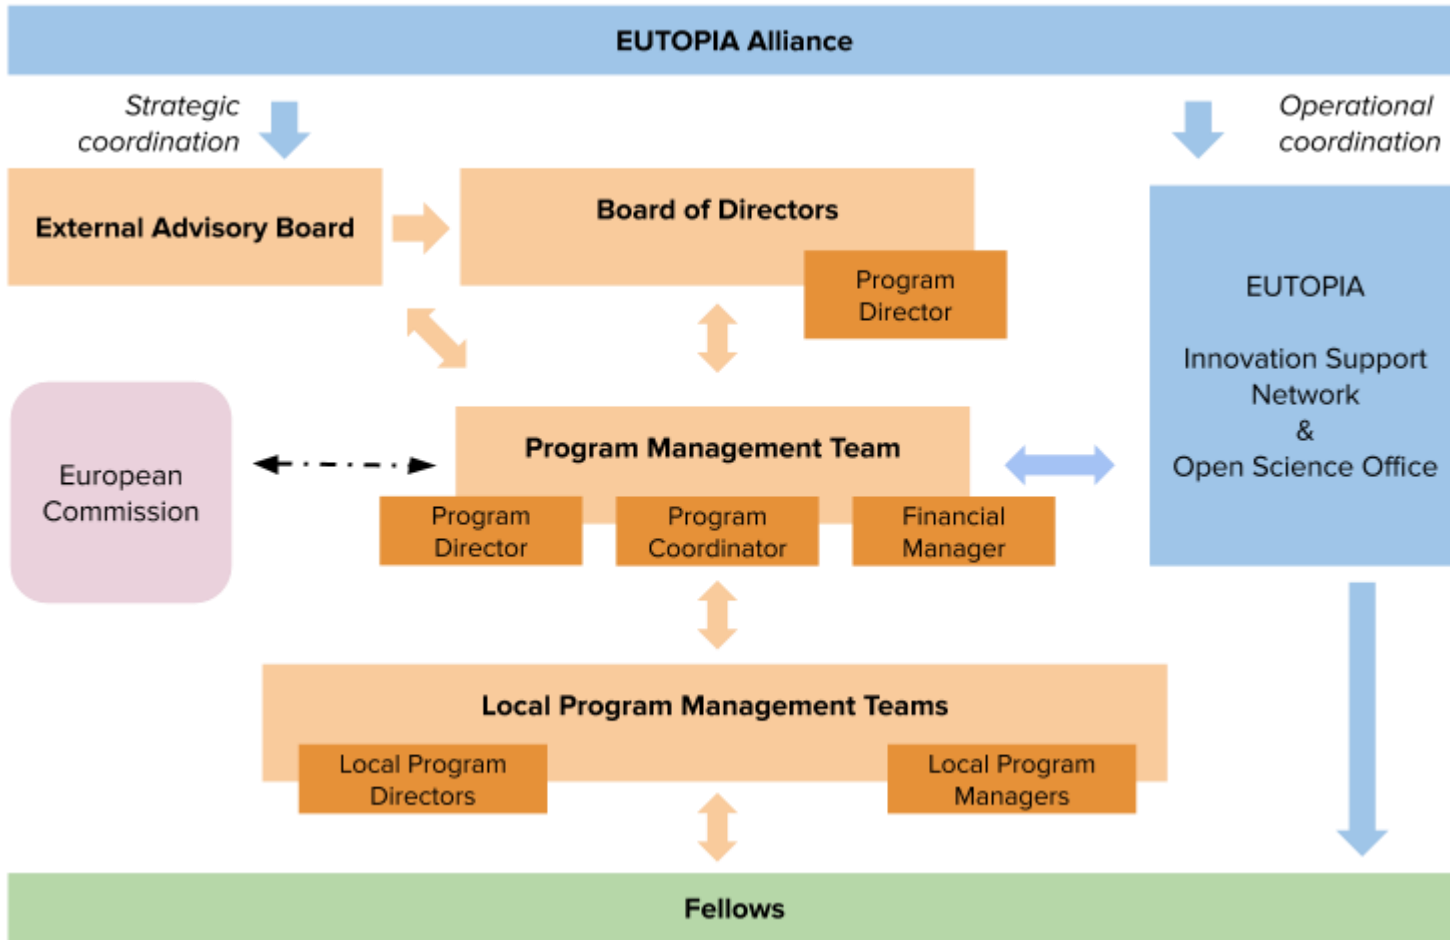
EUTOPIA Alliance

Strategic coordination

Operational coordination

External Advisory Board

Board of Directors

Program Director

EUTOPIA

Innovation Support Network
&
Open Science Office

European Commission

Program Management Team

Program Director

Program Coordinator

Financial Manager

Local Program Management Teams

Local Program Directors

Local Program Managers

Fellows